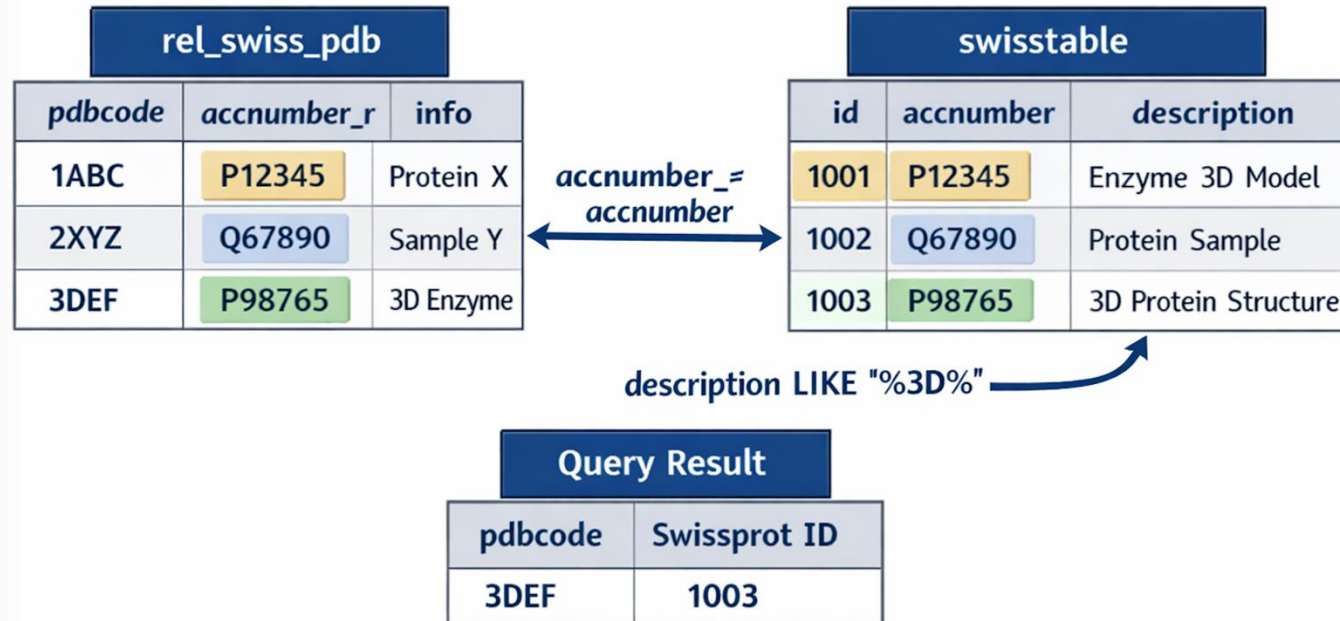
rel_swiss_pdb

| pdbcode | accnumber_r | info |
|---|---|---|
| 1ABC | P12345 | Protein X |
| 2XYZ | Q67890 | Sample Y |
| 3DEF | P98765 | 3D Enzyme |

accnumber_= accnumber

swisstable

| id | accnumber | description |
|---|---|---|
| 1001 | P12345 | Enzyme 3D Model |
| 1002 | Q67890 | Protein Sample |
| 1003 | P98765 | 3D Protein Structure |

description LIKE "%3D%"

Query Result

| pdbcode | Swissprot ID |
|---|---|
| 3DEF | 1003 |